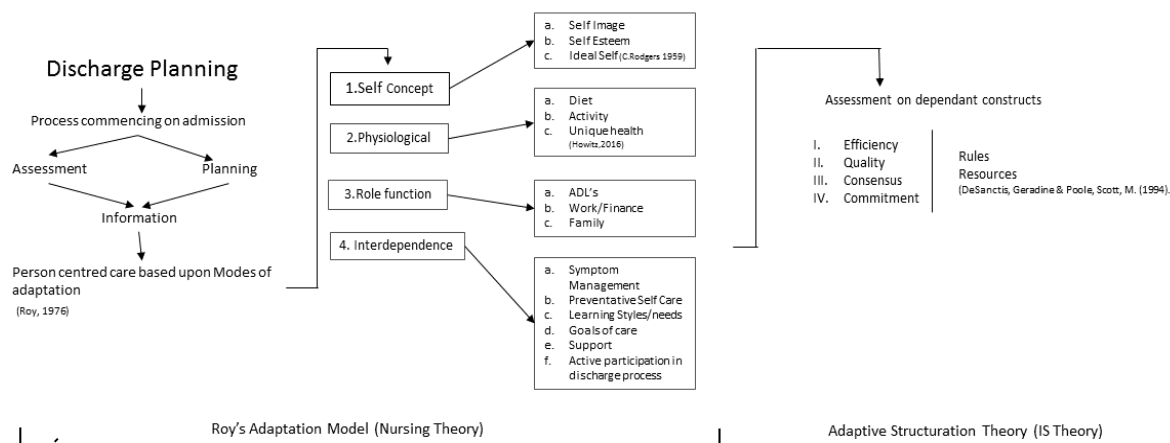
Discharge Planning

Process commencing on admission

Assessment

Planning

Information

Person centred care based upon Modes of adaptation

(Roy, 1976)

1.Self Concept

a. Self Image
b. Self Esteem
c. Ideal Self (C.Rodgers 1959)

2.Physiological

a. Diet
b. Activity
c. Unique health (Howitz,2016)

3.Role function

a. ADL's
b. Work/Finance
c. Family

4. Interdependence

a. Symptom Management
b. Preventative Self Care
c. Learning Styles/needs
d. Goals of care
e. Support
f. Active participation in discharge process

Assessment on dependant constructs

I. Efficiency
II. Quality
III. Consensus
IV. Commitment

Rules
Resources
(DeSanctis, Geradine & Poole, Scott, M. (1994).

Roy's Adaptation Model (Nursing Theory)

Adaptive Structuration Theory (IS Theory)